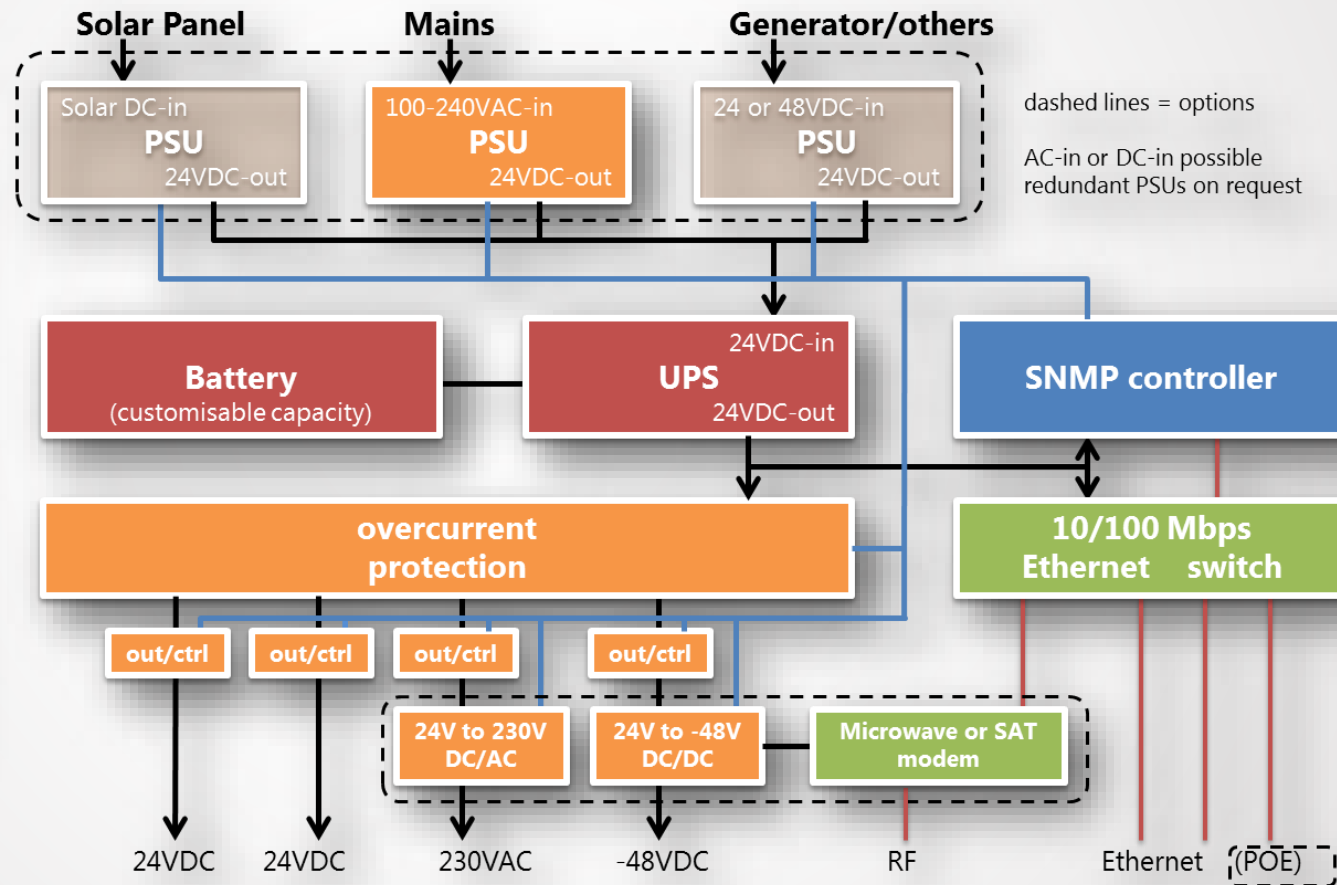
Solar Panel

Mains

Generator/others

Solar DC-in
PSU
24VDC-out

100-240VAC-in
PSU
24VDC-out

24 or 48VDC-in
PSU
24VDC-out

dashed lines = options

AC-in or DC-in possible redundant PSUs on request

Battery
(customisable capacity)

24VDC-in
UPS
24VDC-out

SNMP controller

overcurrent protection

10/100 Mbps Ethernet switch

out/ctrl

out/ctrl

out/ctrl

out/ctrl

24V to 230V DC/AC

24V to -48V DC/DC

Microwave or SAT modem

24VDC

24VDC

230VAC

-48VDC

RF

Ethernet

(POE)